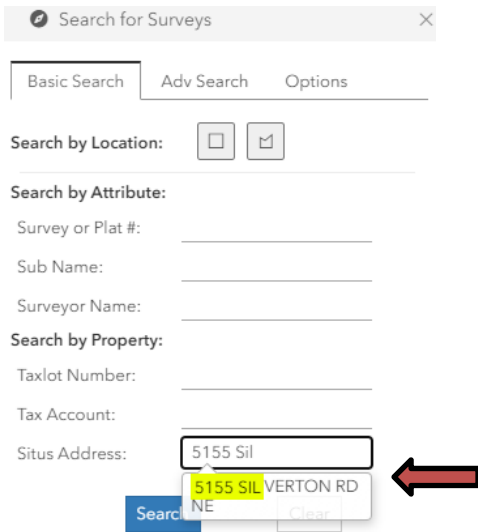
Search for Surveys

Basic Search
Adv Search
Options

Search by Location:

Search by Attribute:

Survey or Plat #:

Sub Name:

Surveyor Name:

Search by Property:

Taxlot Number:

Tax Account:

Situs Address: 5155 Sil

5155 SILVERTON RD NE

Searc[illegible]

Clear